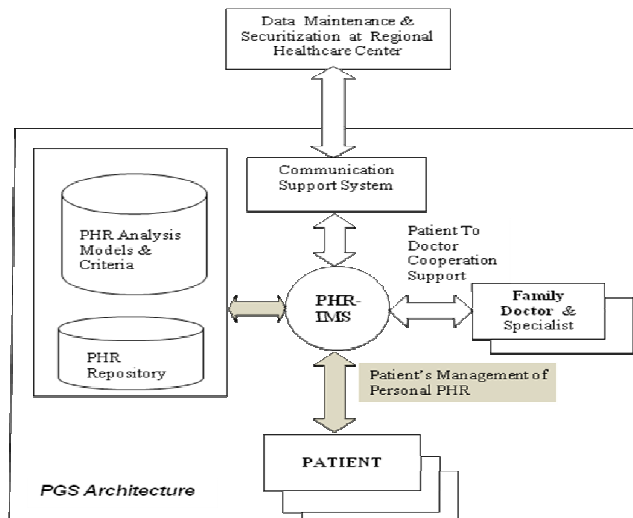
Data Maintenance & Securitization at Regional Healthcare Center

Communication Support System

PHR Analysis Models & Criteria

PHR Repository

Patient To Doctor Cooperation Support

PHR-IMS

Family Doctor & Specialist

Patient's Management of Personal PHR

PATIENT

PGS Architecture